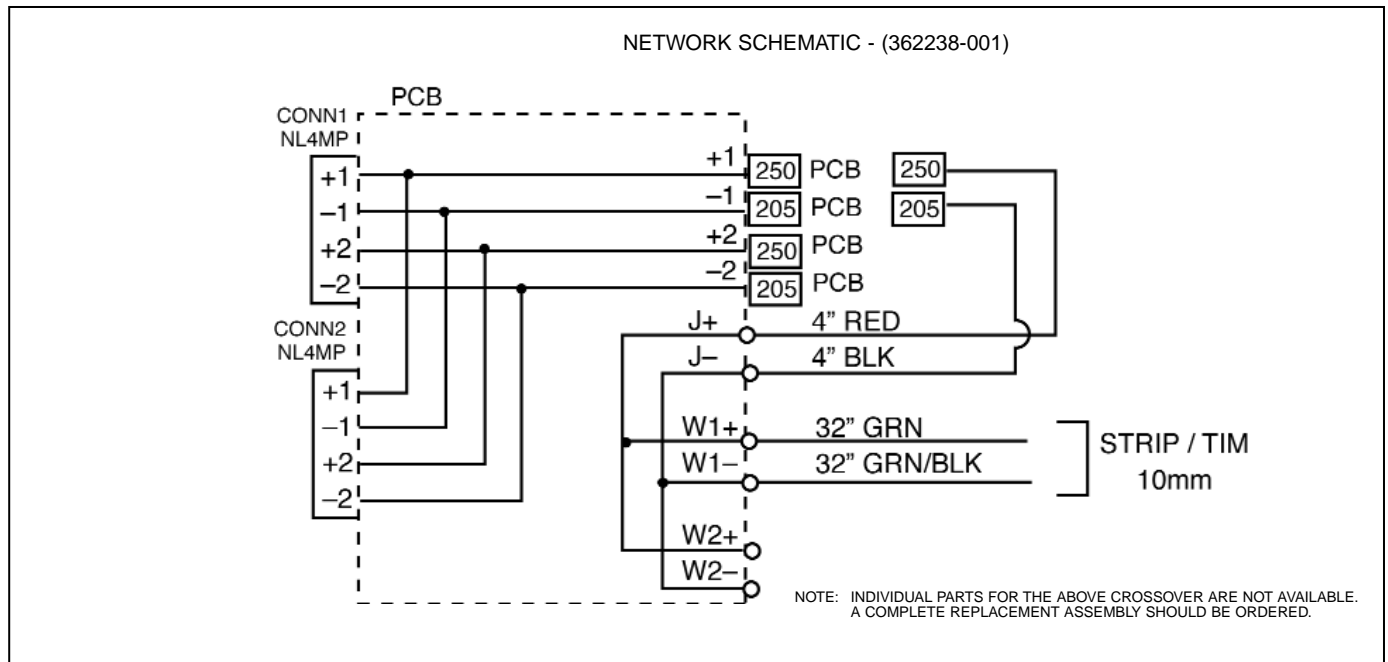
NETWORK SCHEMATIC - (362238-001)

PCB

CONN1
NL4MP

+1
–1
+2
–2

CONN2
NL4MP

+1
–1
+2
–2

+1 250 PCB
–1 205 PCB
+2 250 PCB
–2 205 PCB

250
205

J+ 4" RED
J– 4" BLK
W1+ 32" GRN
W1– 32" GRN/BLK
W2+
W2–

STRIP / TIM
10mm

NOTE: INDIVIDUAL PARTS FOR THE ABOVE CROSSOVER ARE NOT AVAILABLE. A COMPLETE REPLACEMENT ASSEMBLY SHOULD BE ORDERED.